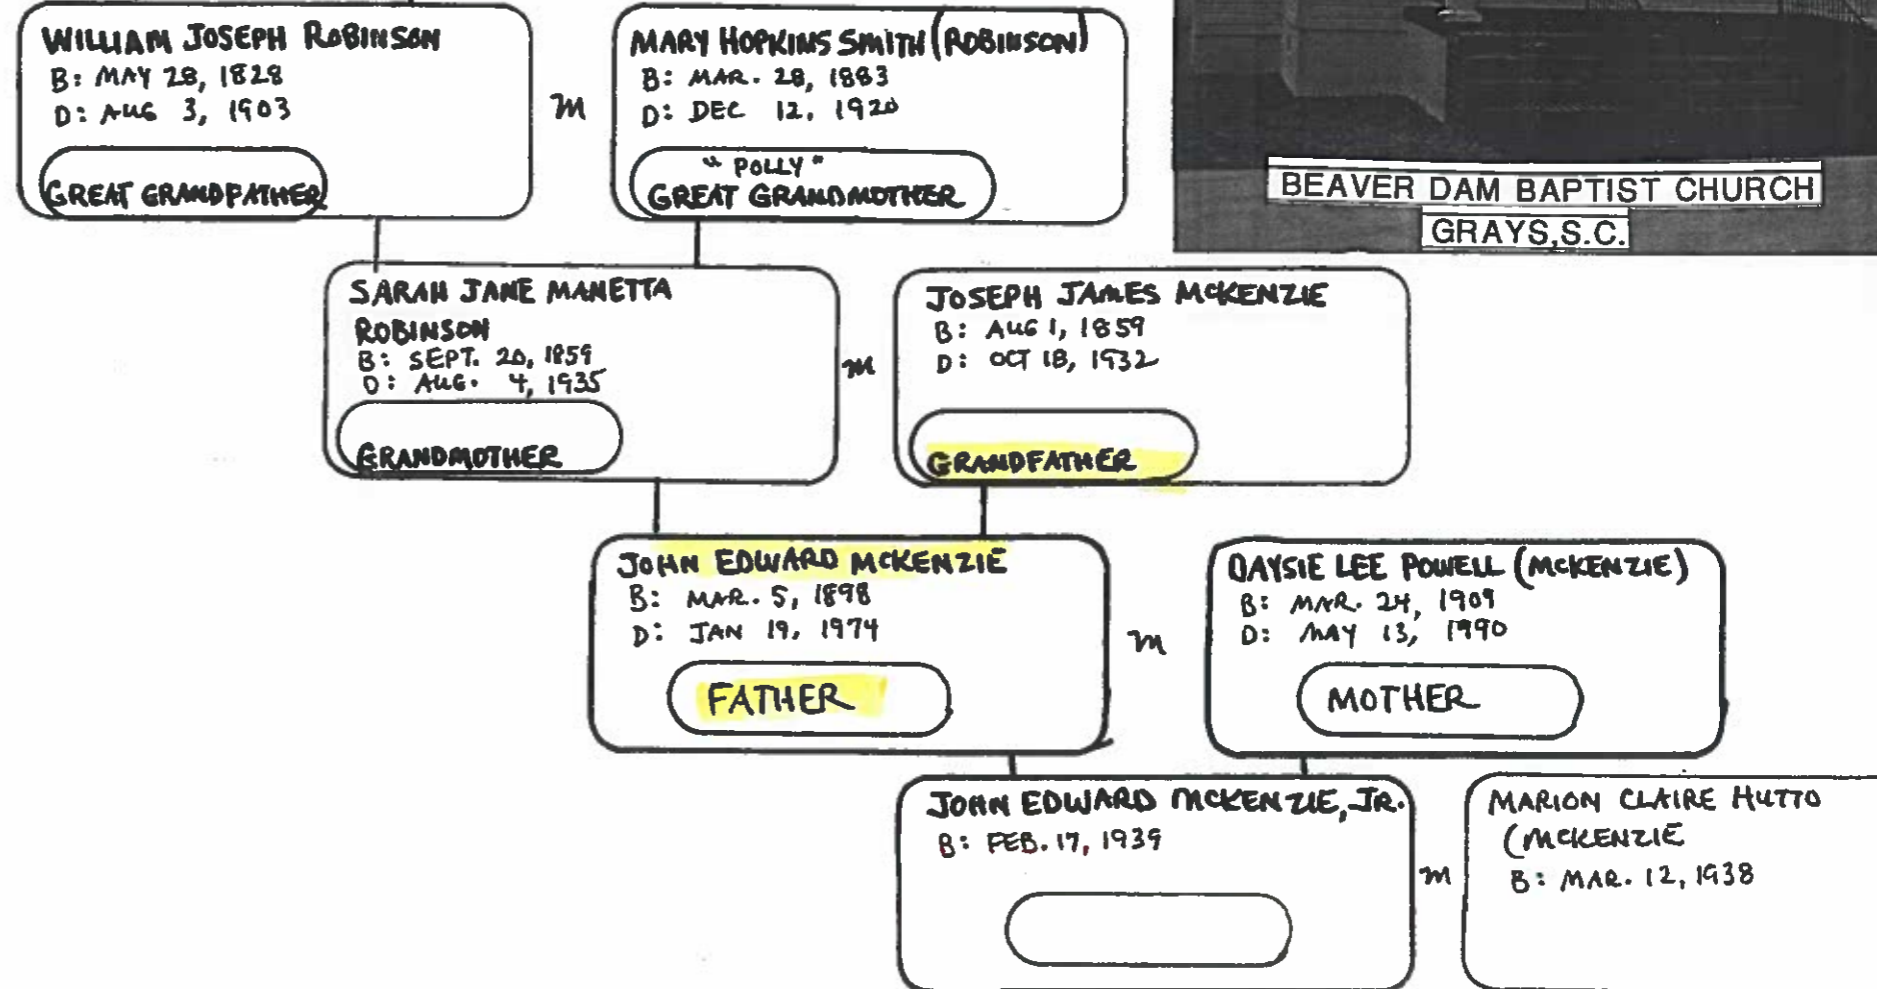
WILLIAM JOSEPH ROBINSON
B: MAY 28, 1828
D: AUG 3, 1903

GREAT GRANDFATHER

m

MARY HOPKINS SMITH (ROBINSON)
B: MAR. 28, 1883
D: DEC 12, 1920

"POLLY"
GREAT GRANDMOTHER

BEAVER DAM BAPTIST CHURCH
GRAYS,S.C.

SARAH JANE MANETTA ROBINSON
B: SEPT. 20, 1859
D: AUG. 4, 1935

GRANDMOTHER

m

JOSEPH JAMES McKENZIE
B: AUG 1, 1859
D: OCT 18, 1932

GRANDFATHER

JOHN EDWARD McKENZIE
B: MAR. 5, 1898
D: JAN 19, 1974

FATHER

m

DAYSIE LEE POWELL (McKENZIE)
B: MAR. 24, 1909
D: MAY 13, 1990

MOTHER

JOHN EDWARD McKENZIE, JR.
B: FEB. 17, 1939

m

MARION CLAIRE HUTTO (McKENZIE
B: MAR. 12, 1938